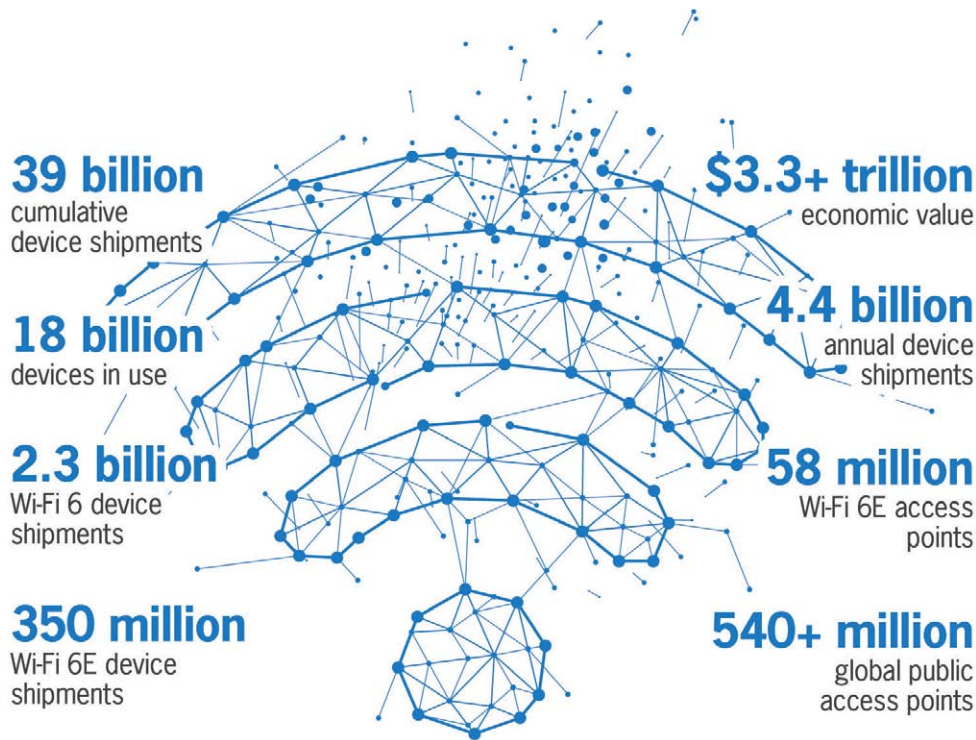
39 billion
cumulative device shipments

18 billion
devices in use

2.3 billion
Wi-Fi 6 device shipments

350 million
Wi-Fi 6E device shipments

$3.3+ trillion
economic value

4.4 billion
annual device shipments

58 million
Wi-Fi 6E access points

540+ million
global public access points